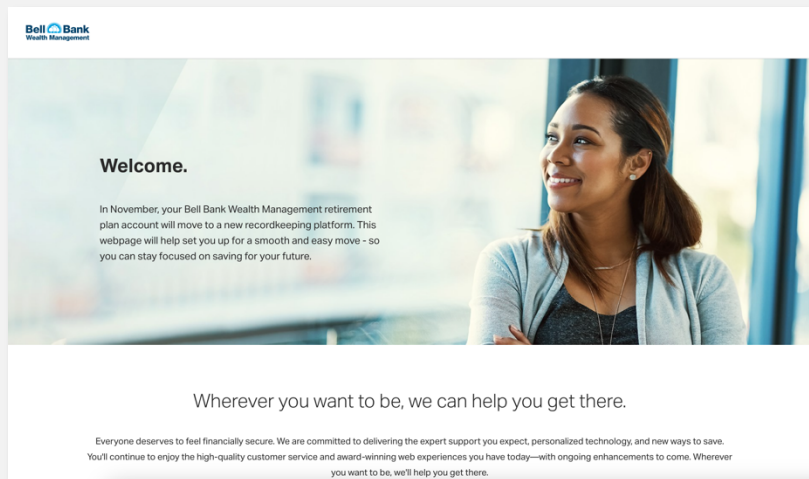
Bell Bank
Wealth Management

Welcome.

In November, your Bell Bank Wealth Management retirement plan account will move to a new recordkeeping platform. This webpage will help set you up for a smooth and easy move - so you can stay focused on saving for your future.

Wherever you want to be, we can help you get there.

Everyone deserves to feel financially secure. We are committed to delivering the expert support you expect, personalized technology, and new ways to save. You'll continue to enjoy the high-quality customer service and award-winning web experiences you have today—with ongoing enhancements to come. Wherever you want to be, we'll help you get there.